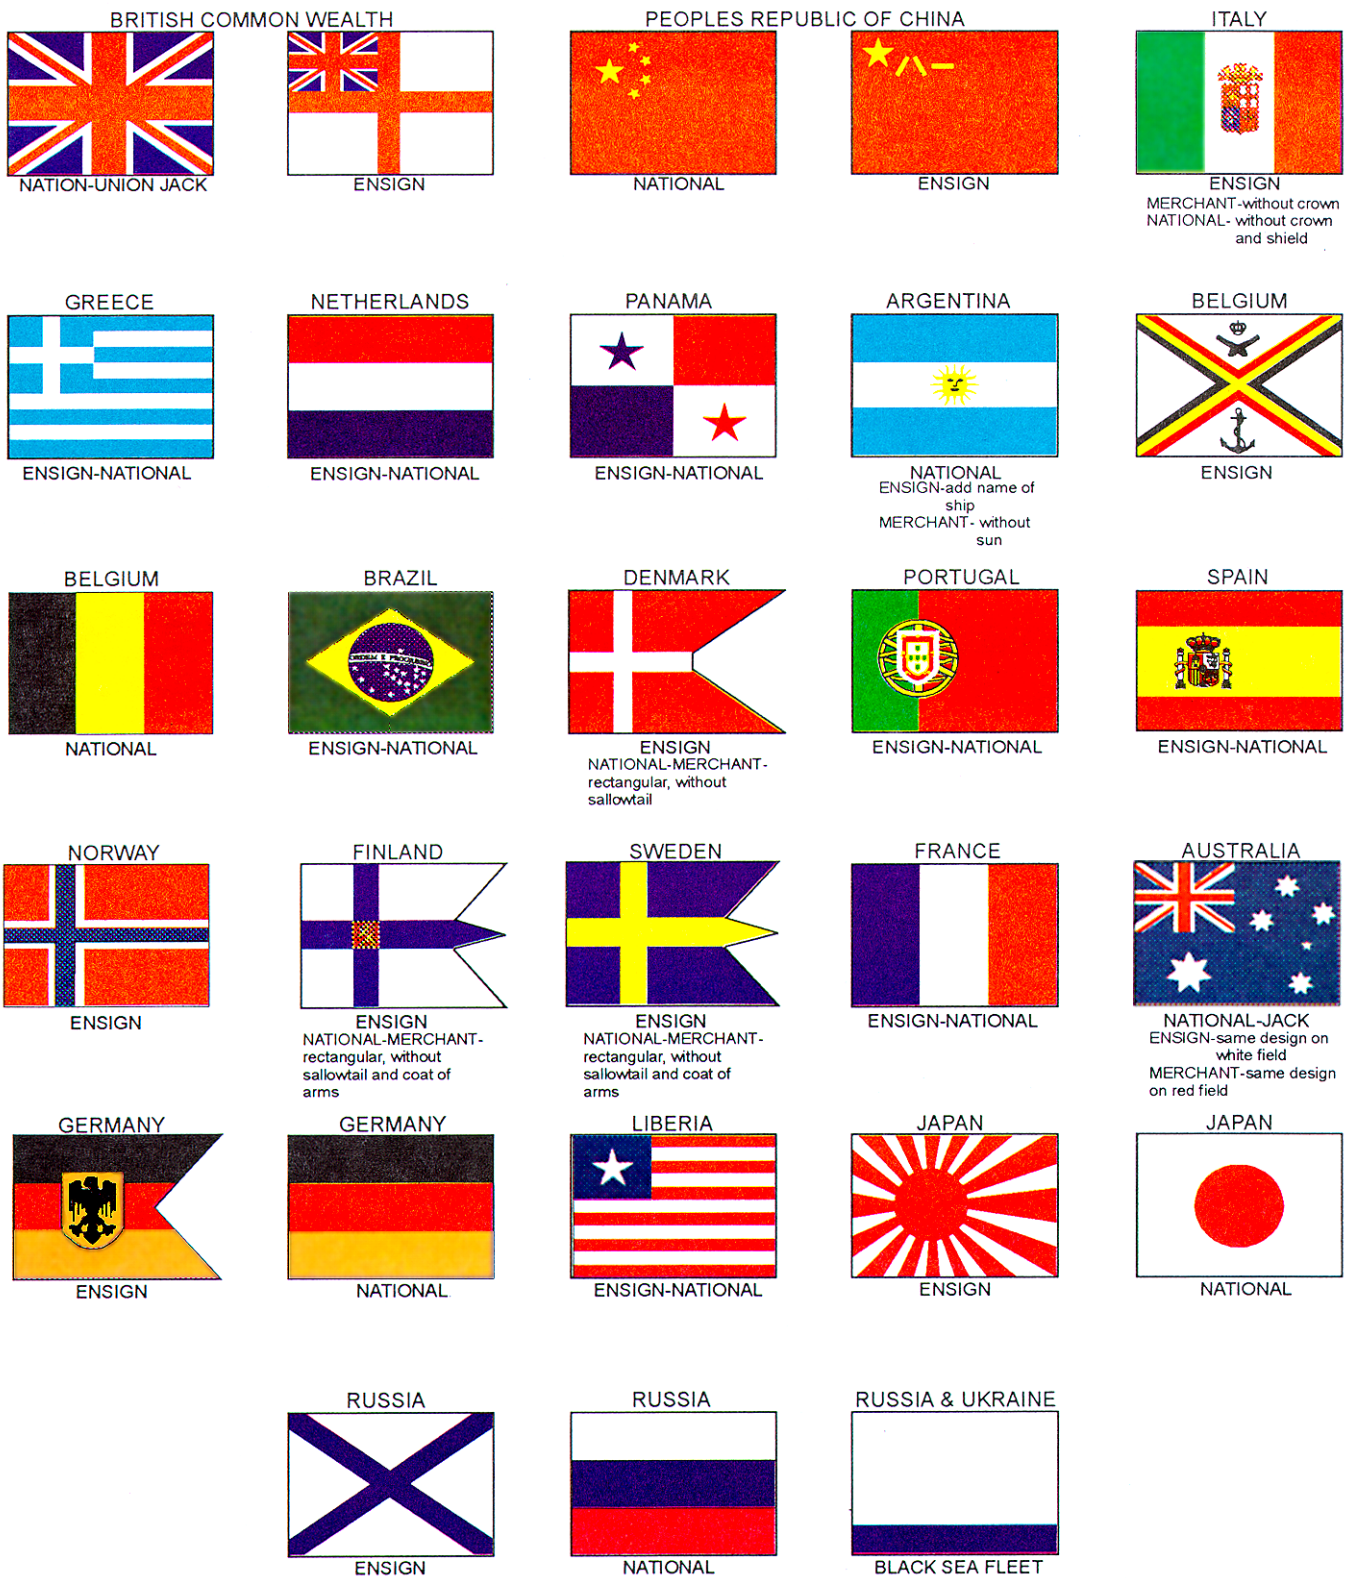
BRITISH COMMON WEALTH

NATION-UNION JACK

ENSIGN

PEOPLES REPUBLIC OF CHINA

NATIONAL

ENSIGN

ITALY

ENSIGN
MERCHANT-without crown
NATIONAL- without crown and shield

GREECE

ENSIGN-NATIONAL

NETHERLANDS

ENSIGN-NATIONAL

PANAMA

ENSIGN-NATIONAL

ARGENTINA

NATIONAL
ENSIGN-add name of ship
MERCHANT- without sun

BELGIUM

ENSIGN

BELGIUM

NATIONAL

BRAZIL

ORDEM E PROGRESSO

ENSIGN-NATIONAL

DENMARK

ENSIGN
NATIONAL-MERCHANT-rectangular, without sallowtail

PORTUGAL

ENSIGN-NATIONAL

SPAIN

ENSIGN-NATIONAL

NORWAY

ENSIGN

FINLAND

ENSIGN
NATIONAL-MERCHANT-rectangular, without sallowtail and coat of arms

SWEDEN

ENSIGN
NATIONAL-MERCHANT-rectangular, without sallowtail and coat of arms

FRANCE

ENSIGN-NATIONAL

AUSTRALIA

NATIONAL-JACK
ENSIGN-same design on white field
MERCHANT-same design on red field

GERMANY

ENSIGN

GERMANY

NATIONAL

LIBERIA

ENSIGN-NATIONAL

JAPAN

ENSIGN

JAPAN

NATIONAL

RUSSIA

ENSIGN

RUSSIA

NATIONAL

RUSSIA & UKRAINE

BLACK SEA FLEET